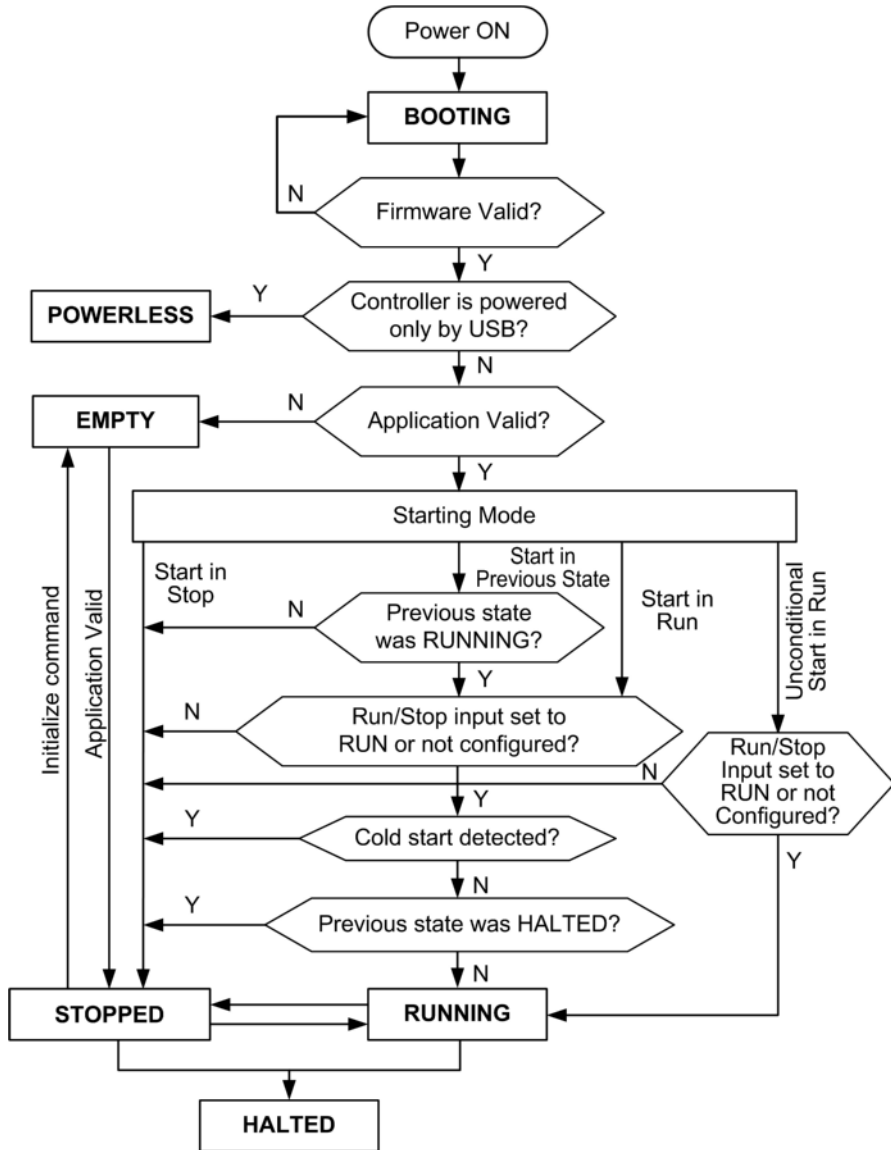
Power ON

BOOTING

N

Firmware Valid?

Y

Y

POWERLESS

Controller is powered only by USB?

N

N

EMPTY

Application Valid?

Y

Starting Mode

Initialize command

Application Valid

Start in Stop

Start in Previous State

Start in Run

Unconditional Start in Run

N

Previous state was RUNNING?

Y

N

Run/Stop input set to RUN or not configured?

Run/Stop Input set to RUN or not Configured?

N

Y

Y

Cold start detected?

N

Y

Previous state was HALTED?

N

Y

STOPPED

RUNNING

HALTED